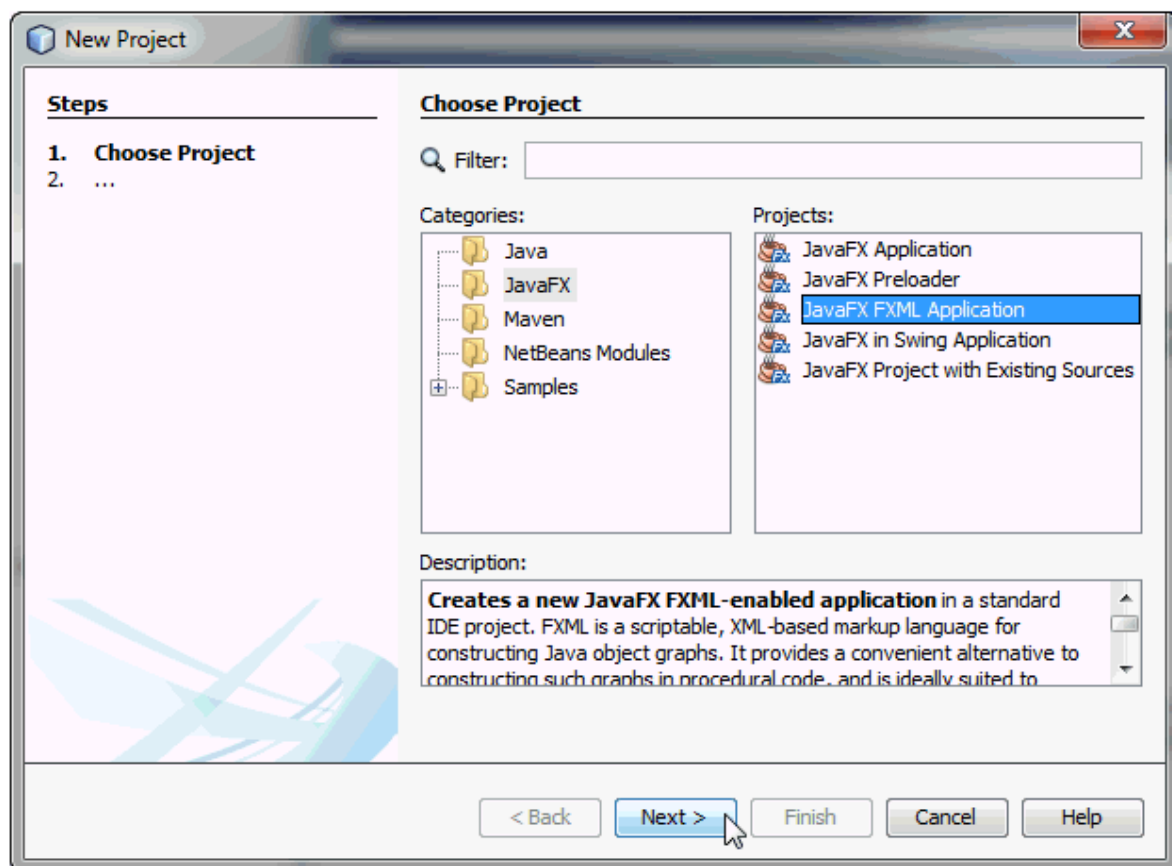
New Project

Steps

1. Choose Project
2. ...

Choose Project

Filter:

Categories:
Java
JavaFX
Maven
NetBeans Modules
Samples

Projects:
JavaFX Application
JavaFX Preloader
JavaFX FXML Application
JavaFX in Swing Application
JavaFX Project with Existing Sources

Description:

**Creates a new JavaFX FXML-enabled application** in a standard IDE project. FXML is a scriptable, XML-based markup language for constructing Java object graphs. It provides a convenient alternative to constructing such graphs in procedural code, and is ideally suited to

< Back Next > Finish Cancel Help